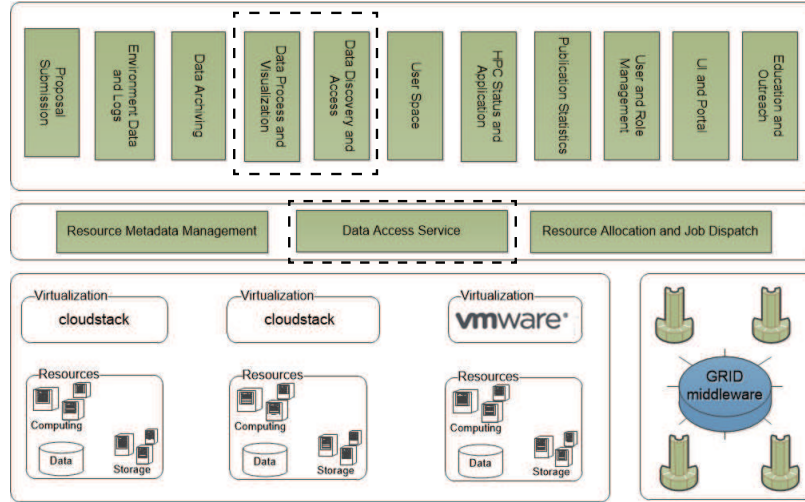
Proposal Submission

Environment Data and Logs

Data Archiving

Data Process and Visualization

Data Discovery and Access

User Space

HPC Status and Application

Publication Statistics

User and Role Management

UI and Portal

Education and Outreach

Resource Metadata Management

Data Access Service

Resource Allocation and Job Dispatch

Virtualization
cloudstack

Resources
Computing
Data
Storage

Virtualization
cloudstack

Resources
Computing
Data
Storage

Virtualization
vmware

Resources
Computing
Data
Storage

GRID middleware